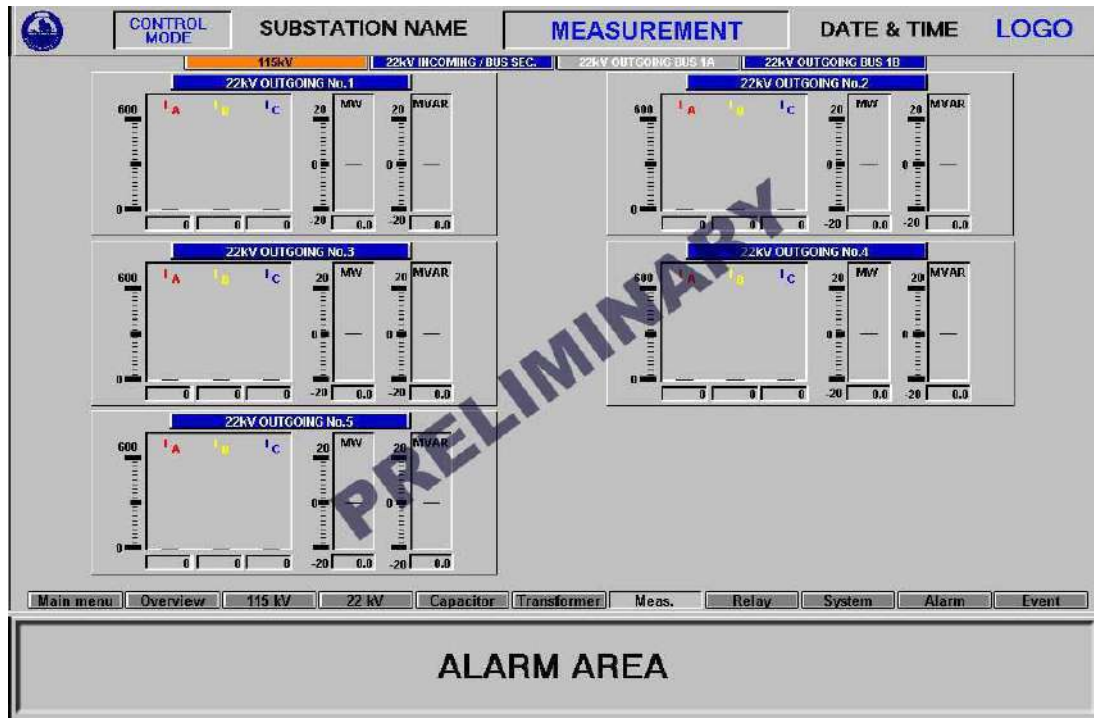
CONTROL MODE | SUBSTATION NAME | MEASUREMENT | DATE & TIME | LOGO

115kV | 22kV INCOMING / BUS SEC. | 22kV OUTGOING BUS 1A | 22kV OUTGOING BUS 1B

22kV OUTGOING No.1
600 $I_A$ $I_B$ $I_C$ 20 MW 20 MVAR
0 0 0 0
0 0 0 -20 0.0 -20 0.0

22kV OUTGOING No.2
600 $I_A$ $I_B$ $I_C$ 20 MW 20 MVAR
0 0 0 0
0 0 0 -20 0.0 -20 0.0

22kV OUTGOING No.3
600 $I_A$ $I_B$ $I_C$ 20 MW 20 MVAR
0 0 0 0
0 0 0 -20 0.0 -20 0.0

22kV OUTGOING No.4
600 $I_A$ $I_B$ $I_C$ 20 MW 20 MVAR
0 0 0 0
0 0 0 -20 0.0 -20 0.0

22kV OUTGOING No.5
600 $I_A$ $I_B$ $I_C$ 20 MW 20 MVAR
0 0 0 0
0 0 0 -20 0.0 -20 0.0

PRELIMINARY

Main menu | Overview | 115 kV | 22 kV | Capacitor | Transformer | Meas. | Relay | System | Alarm | Event

ALARM AREA